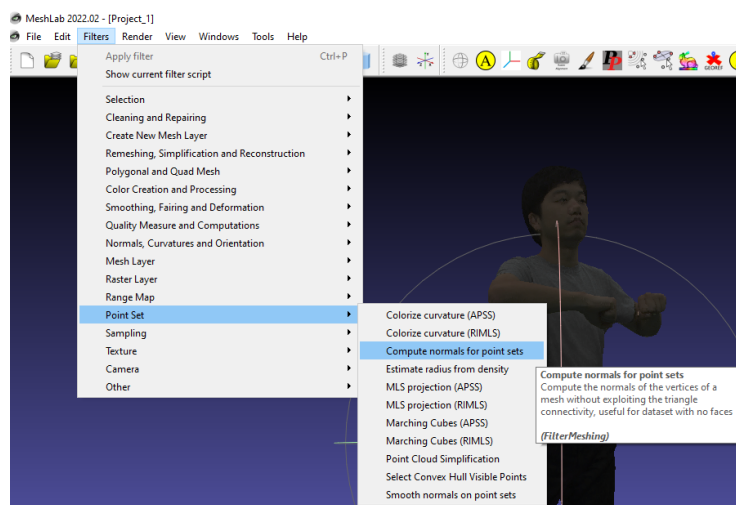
MeshLab 2022.02 - [Project_1]
File Edit Filters Render View Windows Tools Help

Apply filter Ctrl+P
Show current filter script

Selection
Cleaning and Repairing
Create New Mesh Layer
Remeshing, Simplification and Reconstruction
Polygonal and Quad Mesh
Color Creation and Processing
Smoothing, Fairing and Deformation
Quality Measure and Computations
Normals, Curvatures and Orientation
Mesh Layer
Raster Layer
Range Map
Point Set
Sampling
Texture
Camera
Other

Colorize curvature (APSS)
Colorize curvature (RIMLS)
Compute normals for point sets
Estimate radius from density
MLS projection (APSS)
MLS projection (RIMLS)
Marching Cubes (APSS)
Marching Cubes (RIMLS)
Point Cloud Simplification
Select Convex Hull Visible Points
Smooth normals on point sets

Compute normals for point sets
Compute the normals of the vertices of a mesh without exploiting the triangle connectivity, useful for dataset with no faces
(FilterMeshing)

A
GEOREF